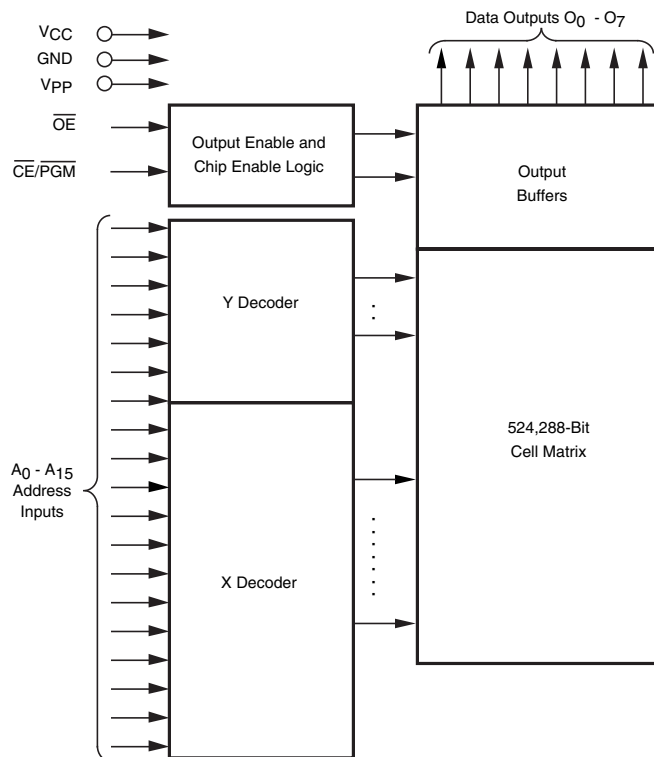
$V_{CC}$
GND
$V_{PP}$
$\overline{OE}$
$\overline{CE}/\overline{PGM}$

Output Enable and Chip Enable Logic

Data Outputs $O_0$ - $O_7$

Output Buffers

Y Decoder

$A_0$ - $A_{15}$ Address Inputs

524,288-Bit Cell Matrix

X Decoder